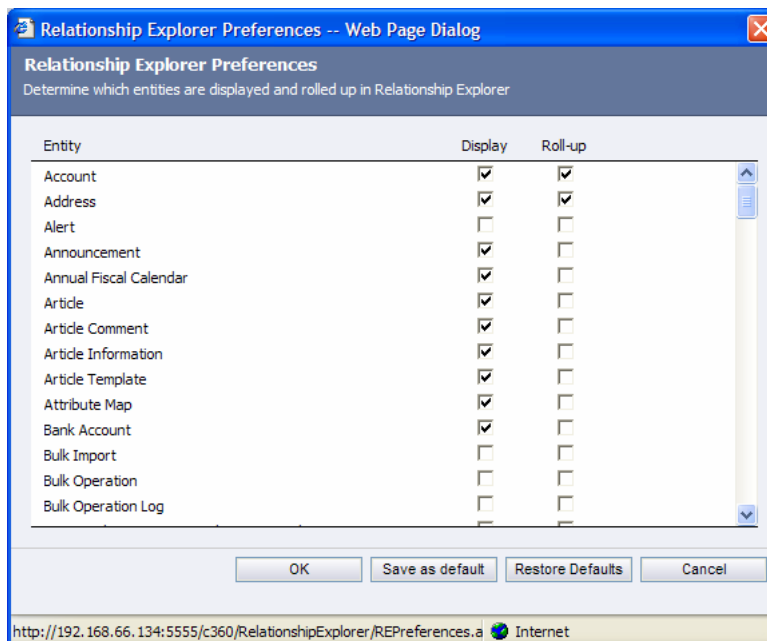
Relationship Explorer Preferences -- Web Page Dialog

Relationship Explorer Preferences
Determine which entities are displayed and rolled up in Relationship Explorer

| Entity | Display | Roll-up |
|---|---|---|
| Account | ☑ | ☑ |
| Address | ☑ | ☑ |
| Alert | ☐ | ☐ |
| Announcement | ☑ | ☐ |
| Annual Fiscal Calendar | ☑ | ☐ |
| Article | ☑ | ☐ |
| Article Comment | ☑ | ☐ |
| Article Information | ☑ | ☐ |
| Article Template | ☑ | ☐ |
| Attribute Map | ☑ | ☐ |
| Bank Account | ☑ | ☐ |
| Bulk Import | ☐ | ☐ |
| Bulk Operation | ☐ | ☐ |
| Bulk Operation Log | ☐ | ☐ |

OK | Save as default | Restore Defaults | Cancel

http://192.168.66.134:5555/c360/RelationshipExplorer/REPreferences.a | Internet